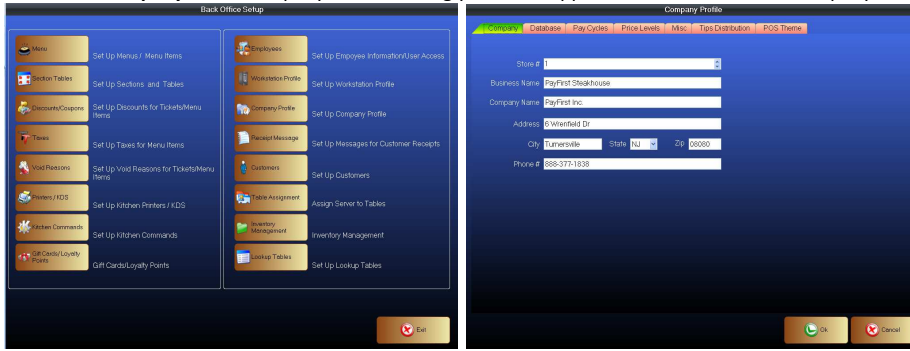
Back Office Setup

Menu
Set Up Menus / Menu Items

Section Tables
Set Up Sections and Tables

Discounts/Coupons
Set Up Discounts for Tickets/Menu Items

Taxes
Set Up Taxes for Menu Items

Void Reasons
Set Up Void Reasons for Tickets/Menu Items

Printers / KDS
Set Up Kitchen Printers / KDS

Kitchen Commands
Set Up Kitchen Commands

Gift Cards/Loyalty Points
Gift Cards/Loyalty Points

Employees
Set Up Empoyee Information/User Access

Workstation Profile
Set Up Workstation Profile

Company Profile
Set Up Company Profile

Receipt Message
Set Up Messages for Customer Receipts

Customers
Set Up Customers

Table Assignment
Assign Server to Tables

Inventory Management
Inventory Management

Lookup Tables
Set Up Lookup Tables

Exit

Company Profile

Company | Database | Pay Cycles | Price Levels | Misc | Tips Distribution | POS Theme

Store # 1
Business Name PayFirst Steakhouse
Company Name PayFirst Inc.
Address 6 Wrenfield Dr
City Turnersville State NJ Zip 08080
Phone # 888-377-1838

Ok
Cancel